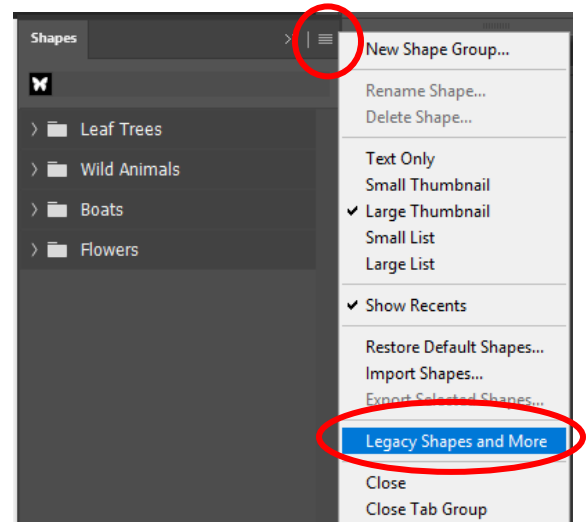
Shapes

Leaf Trees
Wild Animals
Boats
Flowers

New Shape Group...
Rename Shape...
Delete Shape...
Text Only
Small Thumbnail
✔ Large Thumbnail
Small List
Large List
✔ Show Recents
Restore Default Shapes...
Import Shapes...
Export Selected Shapes...
Legacy Shapes and More
Close
Close Tab Group